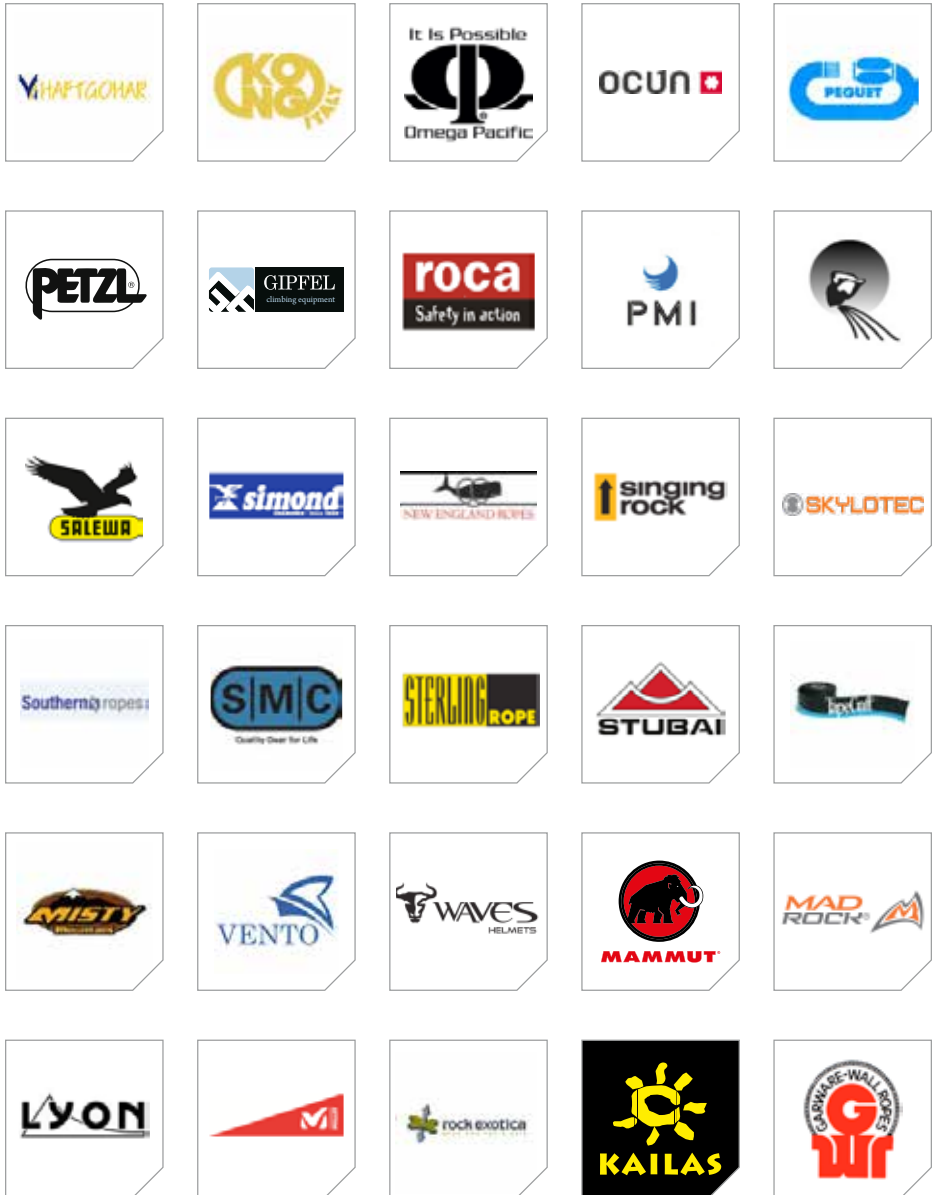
HAFTGOHAR

KONG ITALY

It Is Possible
Omega Pacific

OCUN

PEGUET

PETZL

GIPFEL climbing equipment

roca Safety in action

PMI

SALEWA

simond

NEW ENGLAND ROPES

singing rock

SKYLOTEC

Southern ropes

S|M|C Quality Gear for Life

STERLING ROPE

STUBAI

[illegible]

MISTY

VENTO

WAVES HELMETS

MAMMUT

MAD ROCK

LYON

M

rock exotica

KAILAS

GARWARE-WALL ROPES